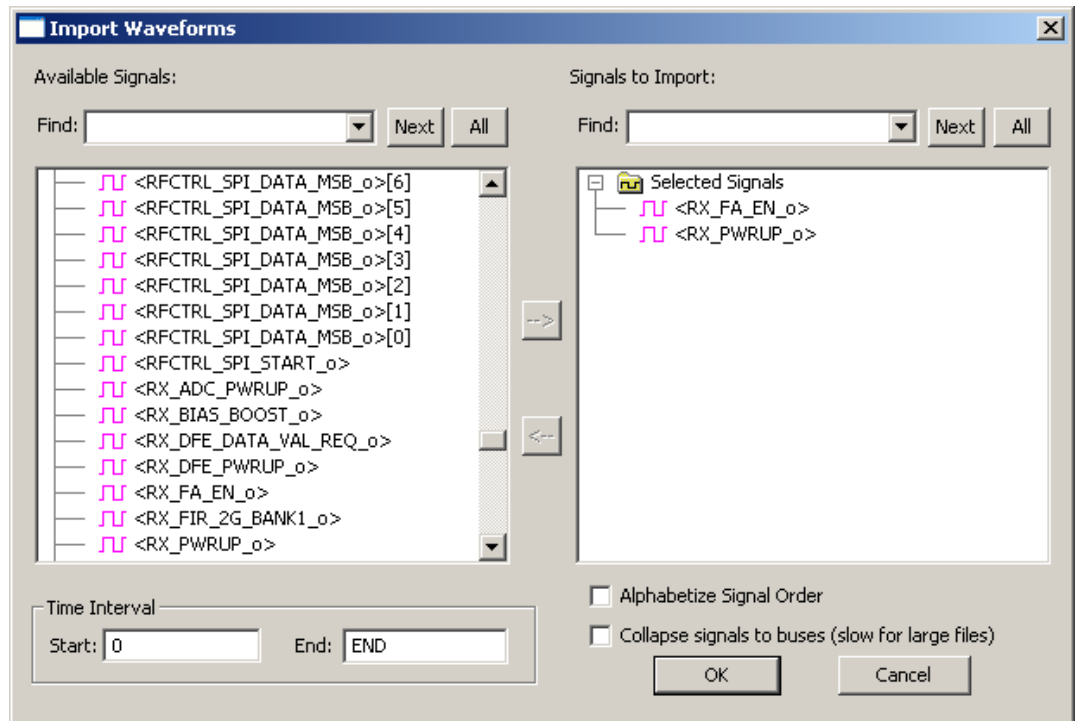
Import Waveforms

Available Signals:

Find: Next All

<RFCTRL_SPI_DATA_MSB_o>[6]
<RFCTRL_SPI_DATA_MSB_o>[5]
<RFCTRL_SPI_DATA_MSB_o>[4]
<RFCTRL_SPI_DATA_MSB_o>[3]
<RFCTRL_SPI_DATA_MSB_o>[2]
<RFCTRL_SPI_DATA_MSB_o>[1]
<RFCTRL_SPI_DATA_MSB_o>[0]
<RFCTRL_SPI_START_o>
<RX_ADC_PWRUP_o>
<RX_BIAS_BOOST_o>
<RX_DFE_DATA_VAL_REQ_o>
<RX_DFE_PWRUP_o>
<RX_FA_EN_o>
<RX_FIR_2G_BANK1_o>
<RX_PWRUP_o>

-->
<--

Signals to Import:

Find: Next All

Selected Signals
<RX_FA_EN_o>
<RX_PWRUP_o>

Time Interval
Start: 0 End: END

Alphabetize Signal Order
Collapse signals to buses (slow for large files)

OK Cancel